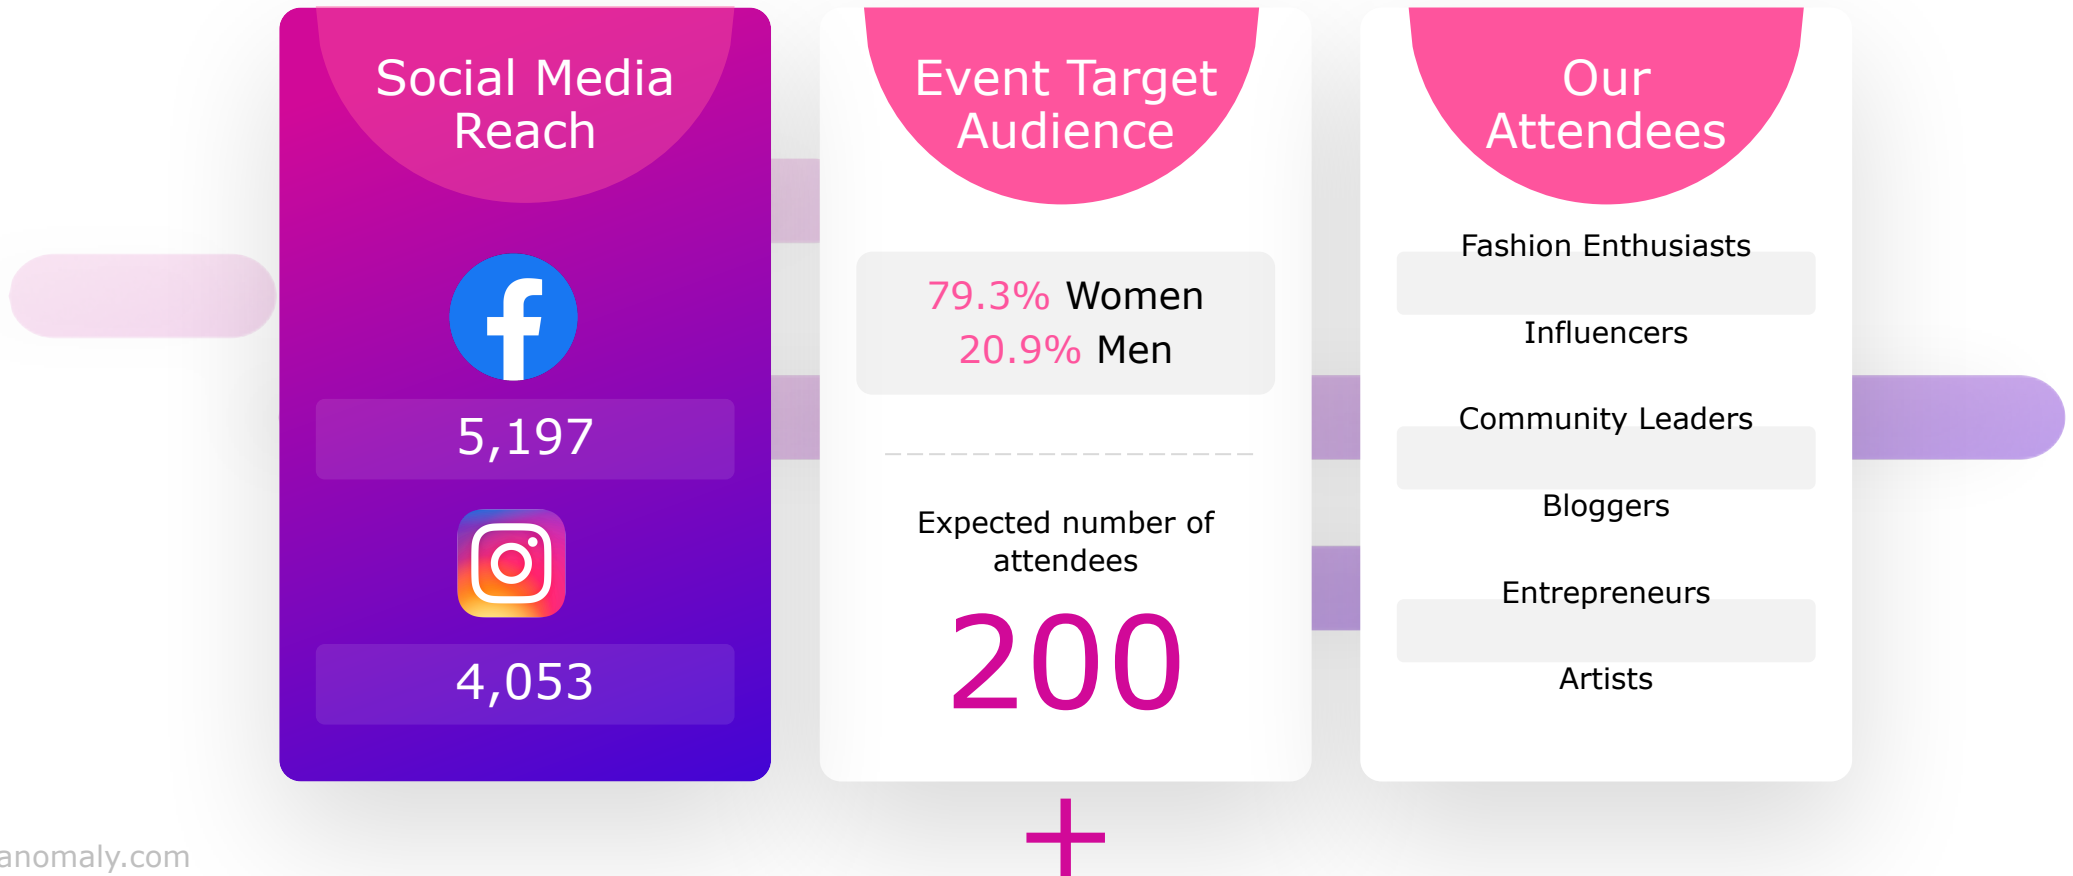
Social Media Reach

5,197

4,053

Event Target Audience

79.3% Women
20.9% Men

Expected number of attendees

200

+

Our Attendees

Fashion Enthusiasts

Influencers

Community Leaders

Bloggers

Entrepreneurs

Artists

anomaly.com